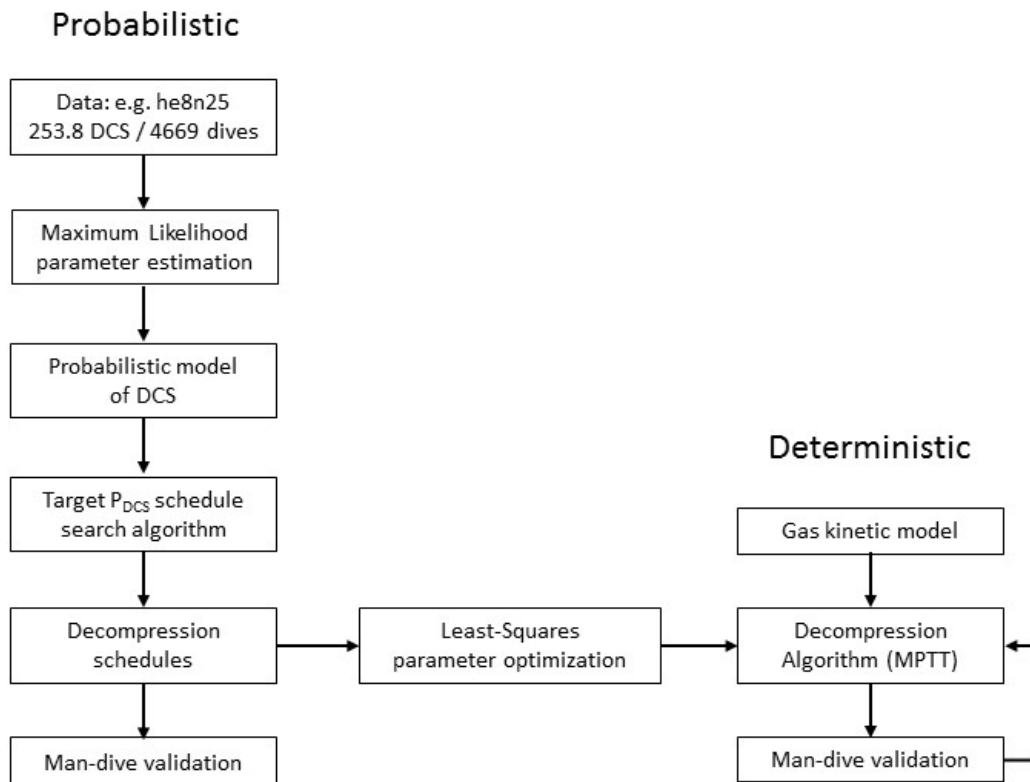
Probabilistic

Data: e.g. he8n25 253.8 DCS / 4669 dives

Maximum Likelihood parameter estimation

Probabilistic model of DCS

Target $P_{DCS}$ schedule search algorithm

Decompression schedules

Man-dive validation

Least-Squares parameter optimization

Deterministic

Gas kinetic model

Decompression Algorithm (MPTT)

Man-dive validation